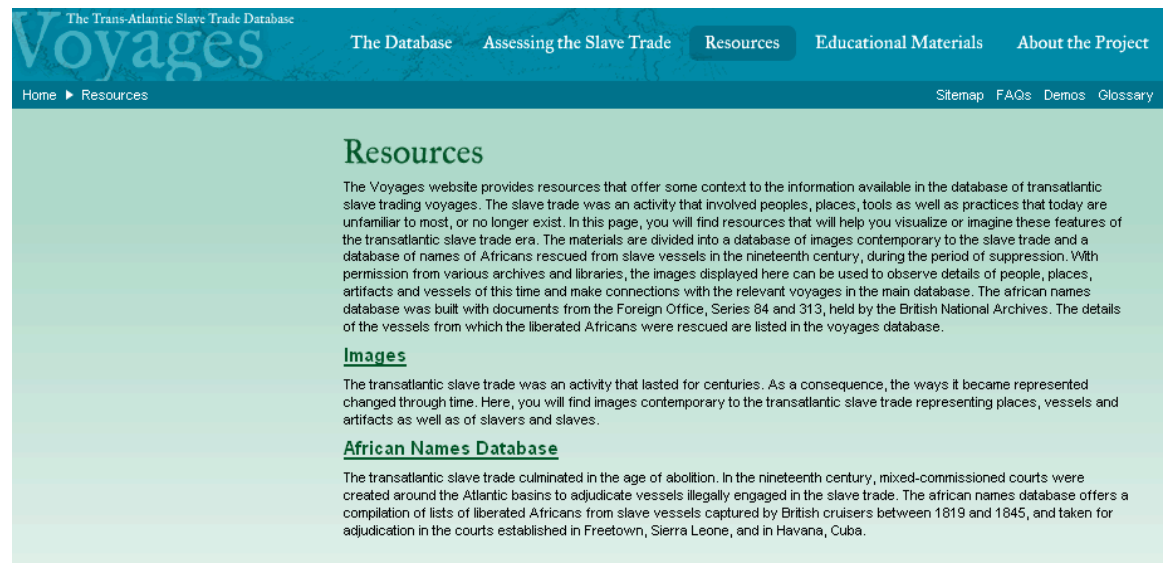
The Trans-Atlantic Slave Trade Database
Voyages

The Database Assessing the Slave Trade Resources Educational Materials About the Project

Home ▶ Resources

Sitemap FAQs Demos Glossary

Resources

The Voyages website provides resources that offer some context to the information available in the database of transatlantic slave trading voyages. The slave trade was an activity that involved peoples, places, tools as well as practices that today are unfamiliar to most, or no longer exist. In this page, you will find resources that will help you visualize or imagine these features of the transatlantic slave trade era. The materials are divided into a database of images contemporary to the slave trade and a database of names of Africans rescued from slave vessels in the nineteenth century, during the period of suppression. With permission from various archives and libraries, the images displayed here can be used to observe details of people, places, artifacts and vessels of this time and make connections with the relevant voyages in the main database. The african names database was built with documents from the Foreign Office, Series 84 and 313, held by the British National Archives. The details of the vessels from which the liberated Africans were rescued are listed in the voyages database.

Images

The transatlantic slave trade was an activity that lasted for centuries. As a consequence, the ways it became represented changed through time. Here, you will find images contemporary to the transatlantic slave trade representing places, vessels and artifacts as well as of slavers and slaves.

African Names Database

The transatlantic slave trade culminated in the age of abolition. In the nineteenth century, mixed-commissioned courts were created around the Atlantic basins to adjudicate vessels illegally engaged in the slave trade. The african names database offers a compilation of lists of liberated Africans from slave vessels captured by British cruisers between 1819 and 1845, and taken for adjudication in the courts established in Freetown, Sierra Leone, and in Havana, Cuba.